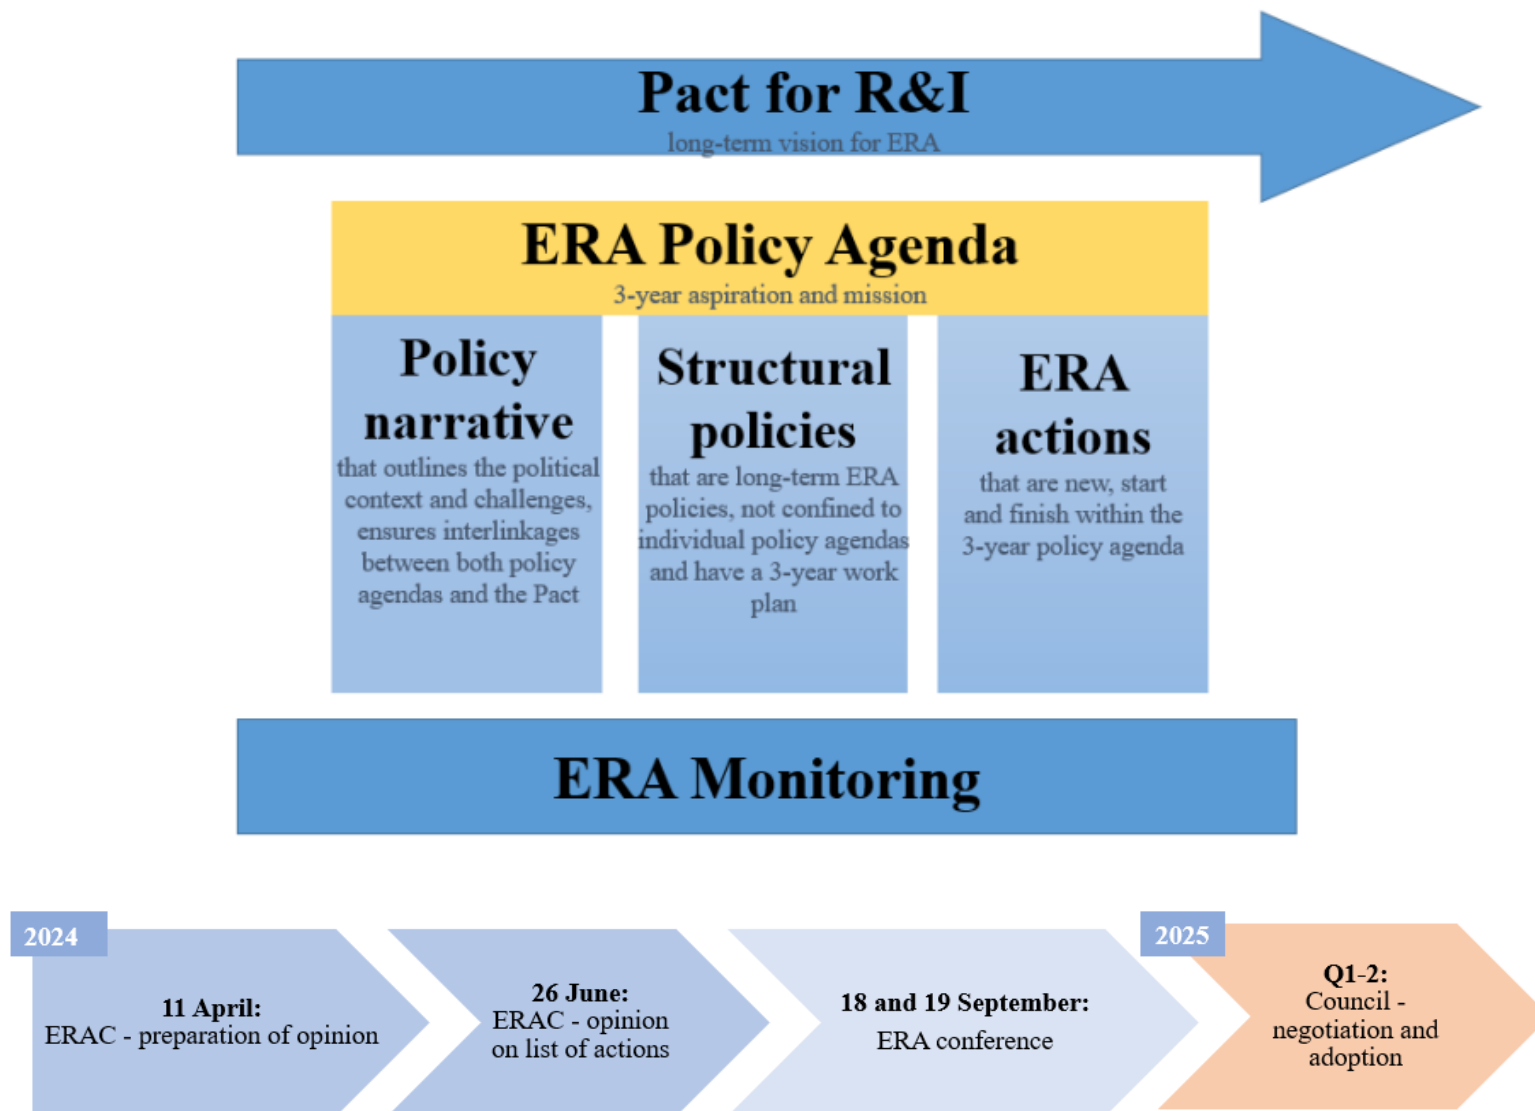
Pact for R&I
long-term vision for ERA

ERA Policy Agenda
3-year aspiration and mission

Policy narrative
that outlines the political context and challenges, ensures interlinkages between both policy agendas and the Pact

Structural policies
that are long-term ERA policies, not confined to individual policy agendas and have a 3-year work plan

ERA actions
that are new, start and finish within the 3-year policy agenda

ERA Monitoring

2024

11 April:
ERAC - preparation of opinion

26 June:
ERAC - opinion on list of actions

18 and 19 September:
ERA conference

2025

Q1-2:
Council - negotiation and adoption